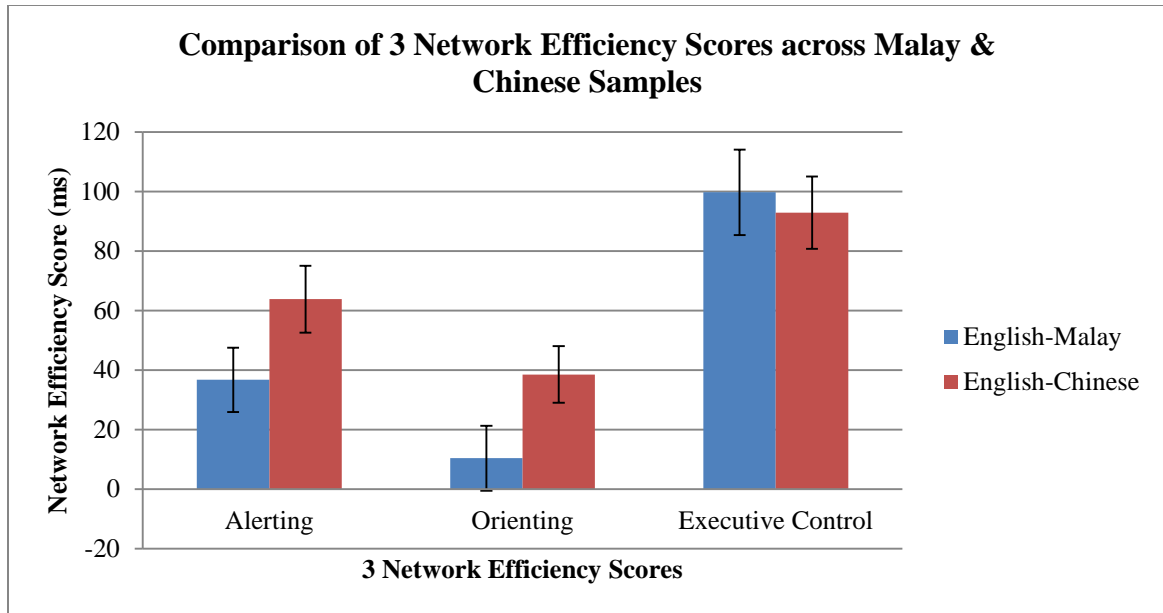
Comparison of 3 Network Efficiency Scores across Malay & Chinese Samples

Network Efficiency Score (ms)

120
100
80
60
40
20
0
-20

Alerting
Orienting
Executive Control

3 Network Efficiency Scores

English-Malay
English-Chinese